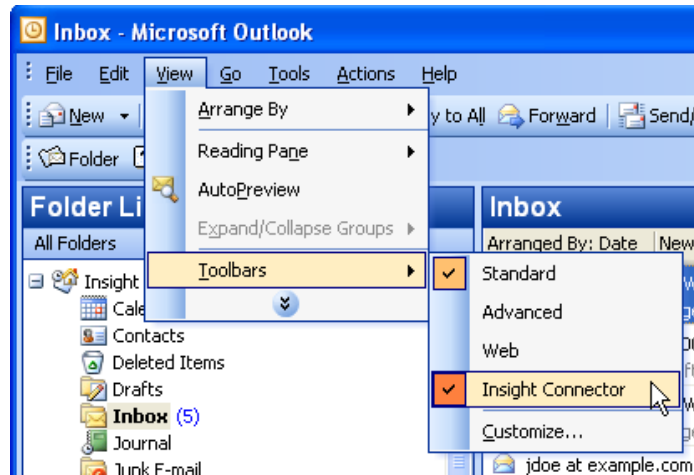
Inbox - Microsoft Outlook

File Edit View Go Tools Actions Help

New

y to All Forward Send/

Folder

Arrange By

Reading Pane

AutoPreview

Expand/Collapse Groups

Toolbars

Standard

Advanced

Web

Insight Connector

Customize...

Folder Li

All Folders

Insight

Cale

Contacts

Deleted Items

Drafts

Inbox (5)

Journal

Junk E-mail

Inbox

Arranged By: Date

New

jdoe at example.com